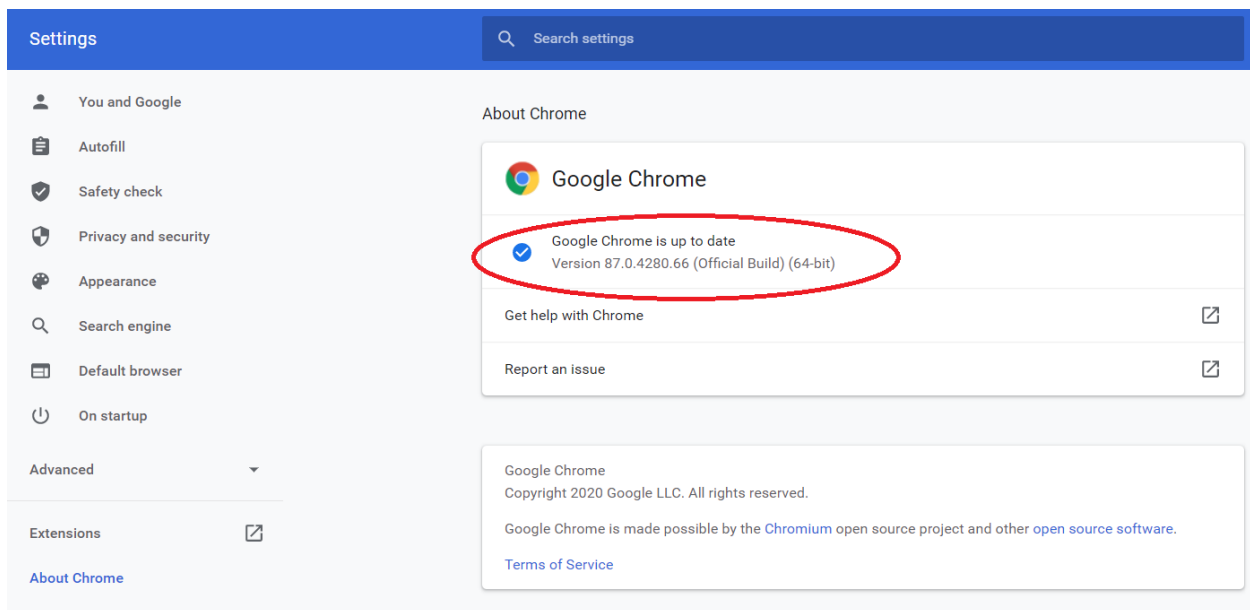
Settings

Search settings

You and Google
Autofill
Safety check
Privacy and security
Appearance
Search engine
Default browser
On startup

Advanced

Extensions

About Chrome

About Chrome

Google Chrome

Google Chrome is up to date
Version 87.0.4280.66 (Official Build) (64-bit)

Get help with Chrome

Report an issue

Google Chrome
Copyright 2020 Google LLC. All rights reserved.

Google Chrome is made possible by the Chromium open source project and other open source software.

Terms of Service